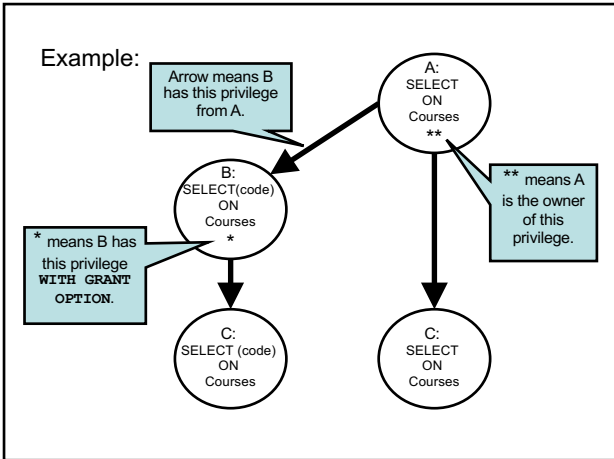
Example:

Arrow means B has this privilege from A.

A: SELECT ON Courses **

** means A is the owner of this privilege.

B: SELECT(code) ON Courses *

* means B has this privilege WITH GRANT OPTION.

C: SELECT (code) ON Courses

C: SELECT ON Courses